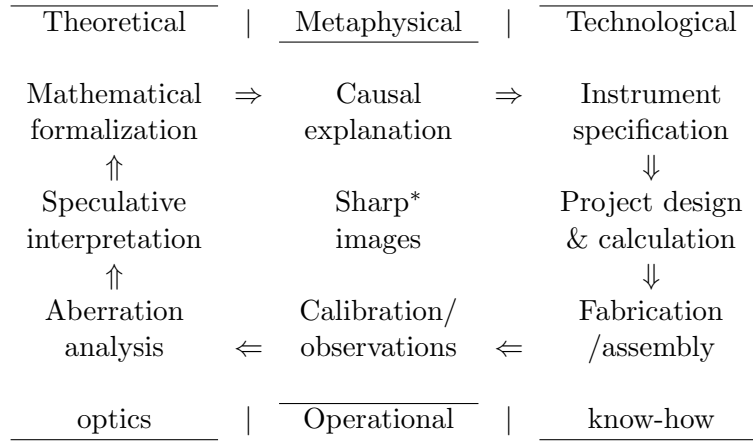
| Theoretical | | Metaphysical | | Technological |
|---|---|---|---|---|
| Mathematical formalization | $\Rightarrow$ | Causal explanation | $\Rightarrow$ | Instrument specification |
| $\Uparrow$ | | | | $\Downarrow$ |
| Speculative interpretation | | Sharp$^*$ images | | Project design & calculation |
| $\Uparrow$ | | | | $\Downarrow$ |
| Aberration analysis | $\Leftarrow$ | Calibration/ observations | $\Leftarrow$ | Fabrication /assembly |
| optics | | | Operational | | | know-how |